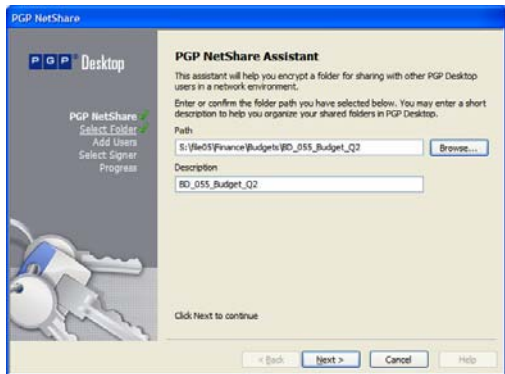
PGP NetShare

PGP Desktop

PGP NetShare
Select Folder
Add Users
Select Signer
Progress

PGP NetShare Assistant

This assistant will help you encrypt a folder for sharing with other PGP Desktop users in a network environment.

Enter or confirm the folder path you have selected below. You may enter a short description to help you organize your shared folders in PGP Desktop.

Path

S:\file05\Finance\Budgets\BD_055_Budget_Q2

Browse...

Description

BD_055_Budget_Q2

Click Next to continue

< Back

Next >

Cancel

Help